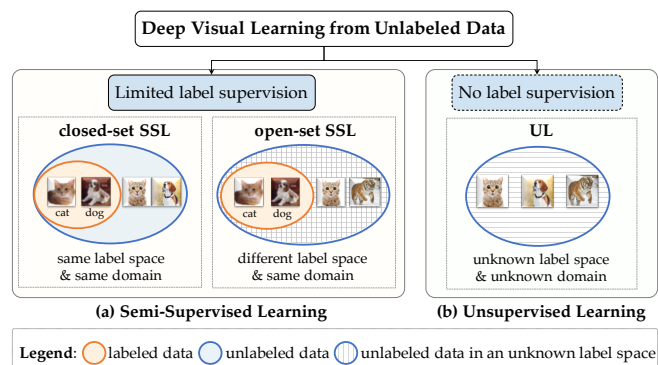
Deep Visual Learning from Unlabeled Data

Limited label supervision

closed-set SSL

cat dog

same label space & same domain

open-set SSL

cat dog

different label space & same domain

(a) Semi-Supervised Learning

No label supervision

UL

unknown label space & unknown domain

(b) Unsupervised Learning

Legend: labeled data unlabeled data unlabeled data in an unknown label space